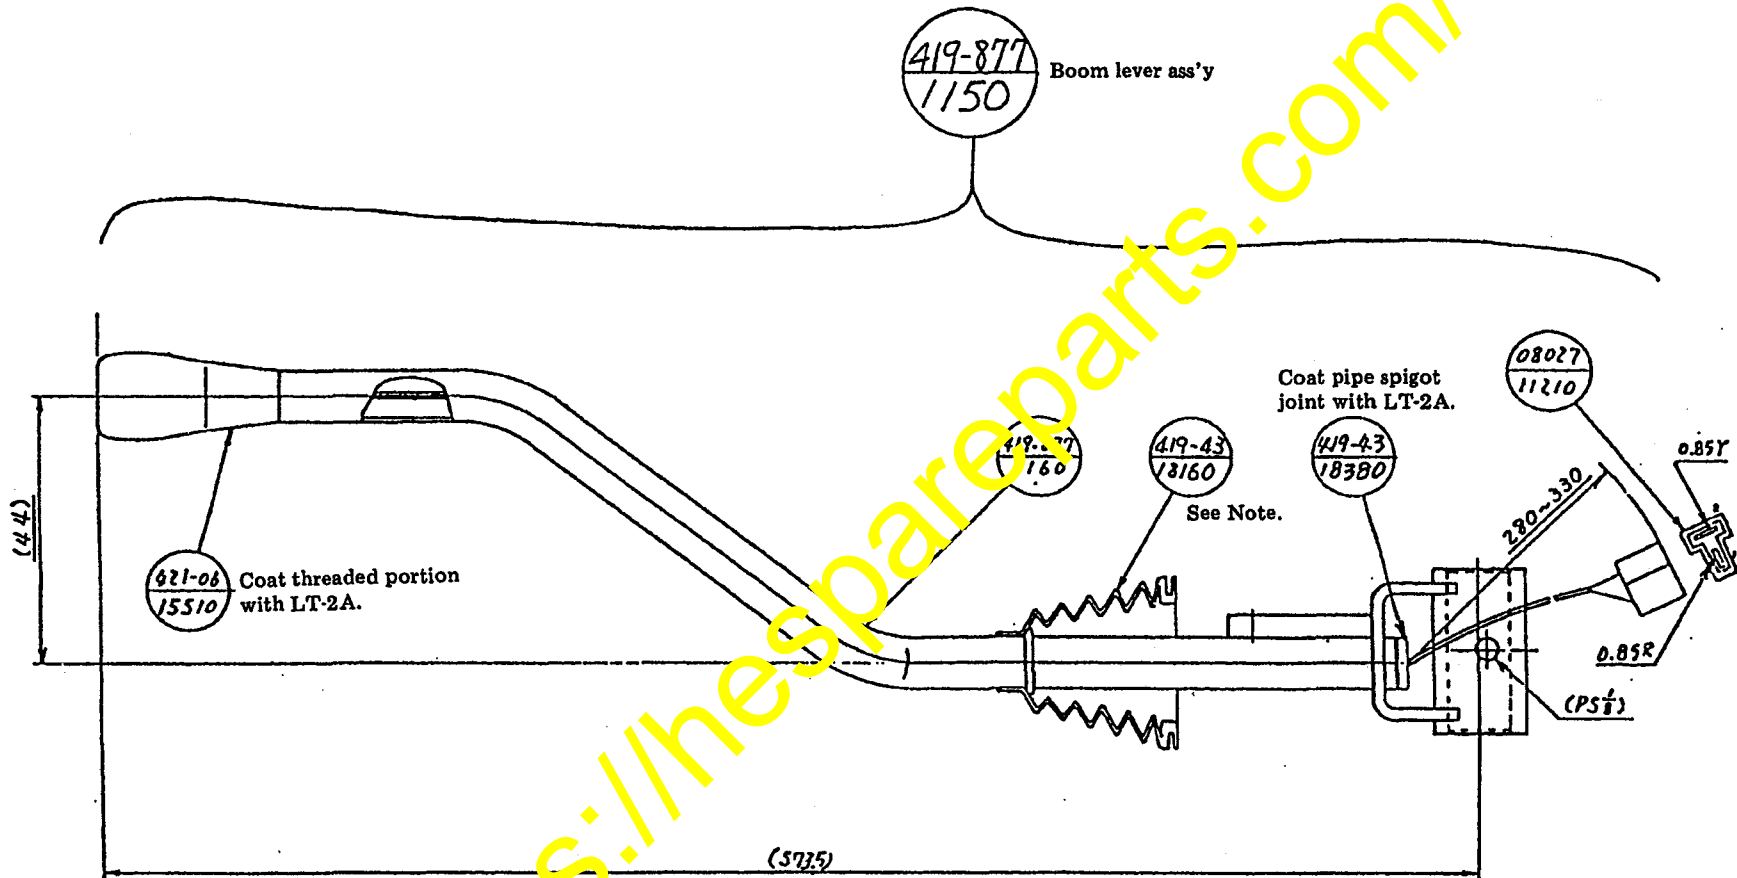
419-877
1150
Boom lever ass'y

(44)

421-06
15510
Coat threaded portion with LT-2A.

419-877
1160

419-43
18160
See Note.

Coat pipe spigot joint with LT-2A.

419-43
18380

08027
11210

280~330

0.85Y

0.85R

(PS$\frac{1}{8}$)

(573.5)

s://hesspareparts.com/